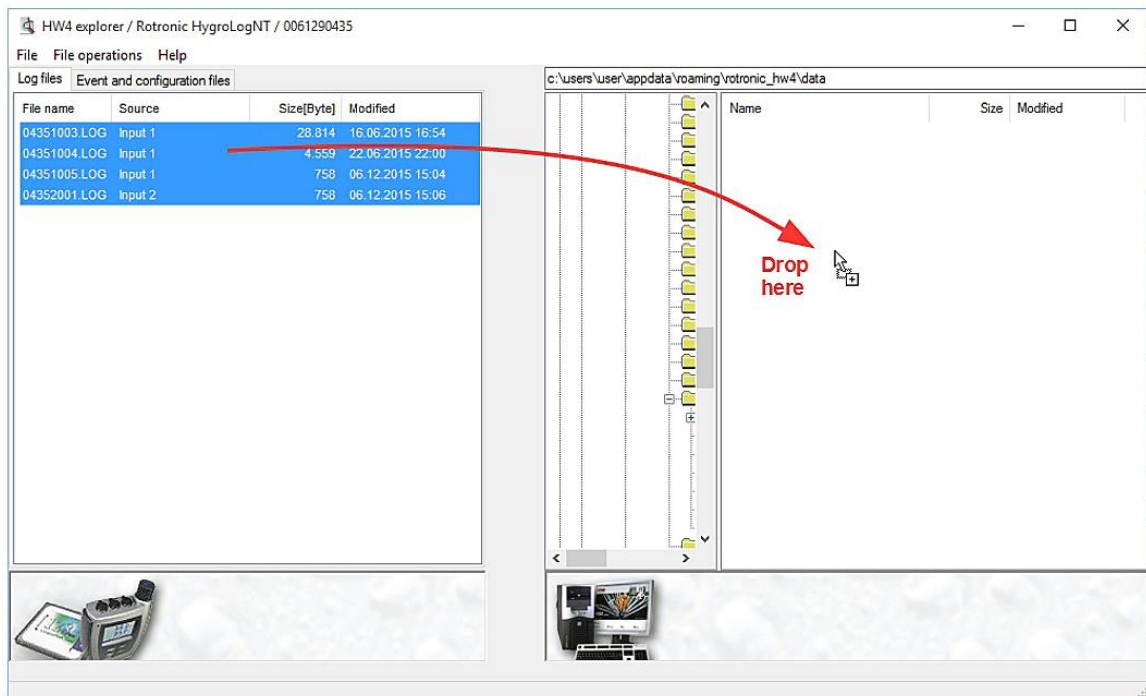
HW4 explorer / Rotronic HygroLogNT / 0061290435

File File operations Help

Log files Event and configuration files

| File name | Source | Size[Byte] | Modified |
|---|---|---|---|
| 04351003.LOG | Input 1 | 28.814 | 16.06.2015 16:54 |
| 04351004.LOG | Input 1 | 4.559 | 22.06.2015 22:00 |
| 04351005.LOG | Input 1 | 758 | 06.12.2015 15:04 |
| 04352001.LOG | Input 2 | 758 | 06.12.2015 15:06 |

c:\users\user\appdata\roaming\rotronic_hw4\data

| Name | Size | Modified |
|---|---|---|

Drop here